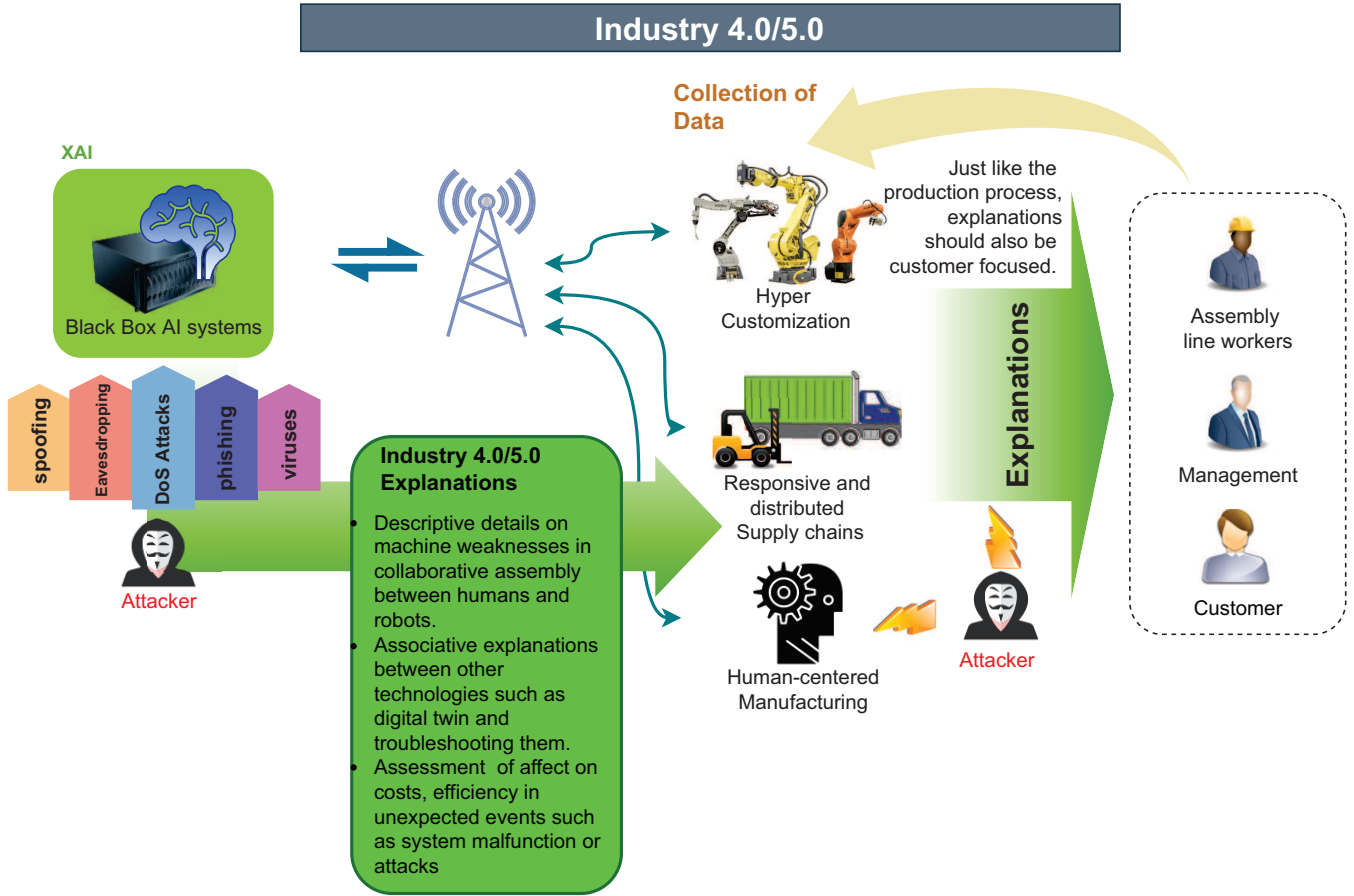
Industry 4.0/5.0

Collection of Data

XAI

Black Box AI systems

Just like the production process, explanations should also be customer focused.

Hyper Customization

spoofing
Eavesdropping
DoS Attacks
phishing
viruses

Attacker

Industry 4.0/5.0 Explanations

• Descriptive details on machine weaknesses in collaborative assembly between humans and robots.
• Associative explanations between other technologies such as digital twin and troubleshooting them.
• Assessment of affect on costs, efficiency in unexpected events such as system malfunction or attacks

Responsive and distributed Supply chains

Human-centered Manufacturing

Attacker

Explanations

Assembly line workers

Management

Customer